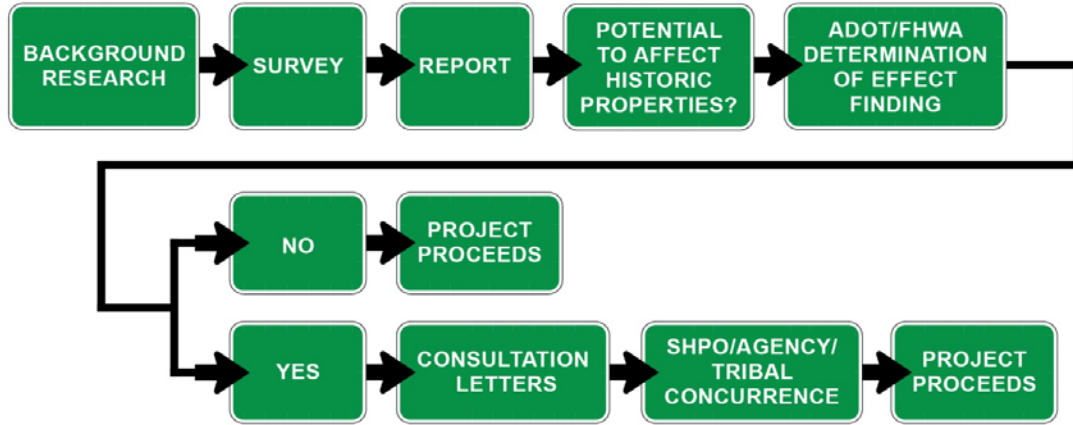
BACKGROUND RESEARCH

SURVEY

REPORT

POTENTIAL TO AFFECT HISTORIC PROPERTIES?

ADOT/FHWA DETERMINATION OF EFFECT FINDING

NO

PROJECT PROCEEDS

YES

CONSULTATION LETTERS

SHPO/AGENCY/ TRIBAL CONCURRENCE

PROJECT PROCEEDS